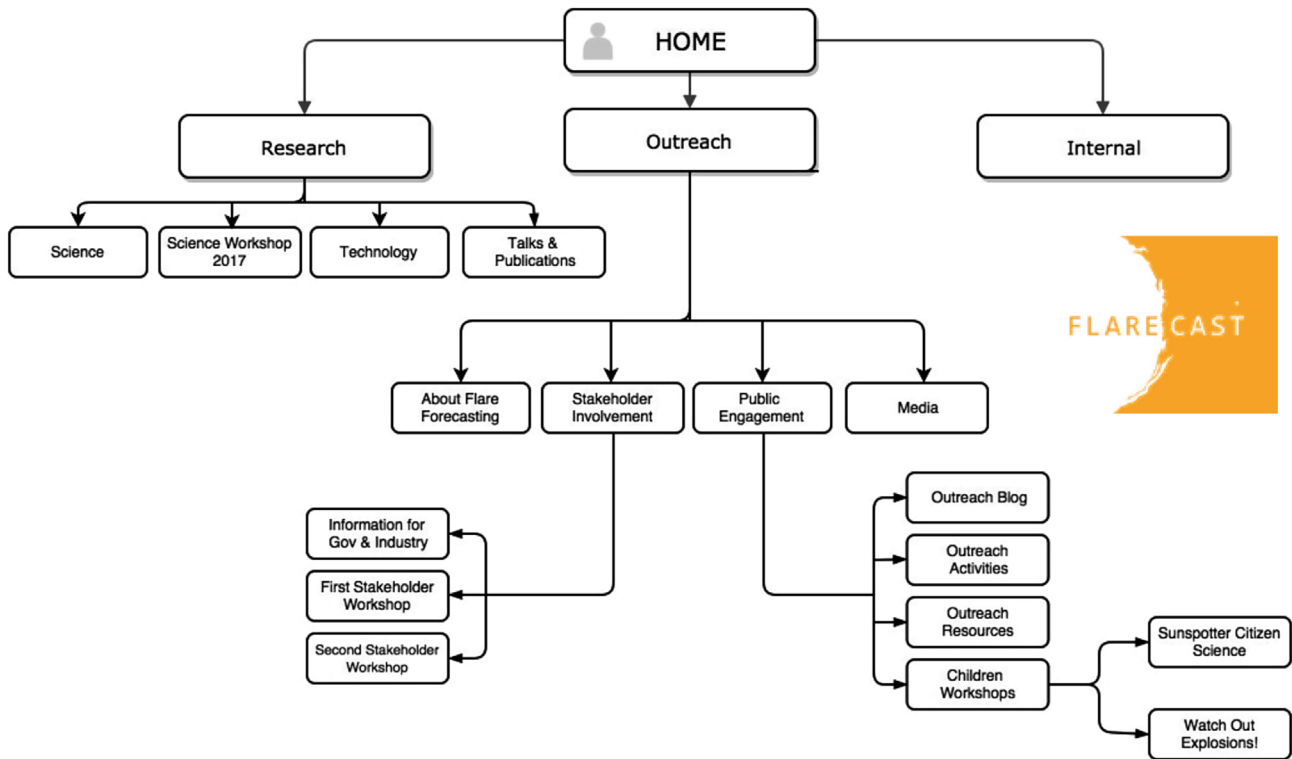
HOME

Research

Outreach

Internal

Science

Science Workshop 2017

Technology

Talks & Publications

FLARECAST

About Flare Forecasting

Stakeholder Involvement

Public Engagement

Media

Information for Gov & Industry

First Stakeholder Workshop

Second Stakeholder Workshop

Outreach Blog

Outreach Activities

Outreach Resources

Children Workshops

Sunspotter Citizen Science

Watch Out Explosions!